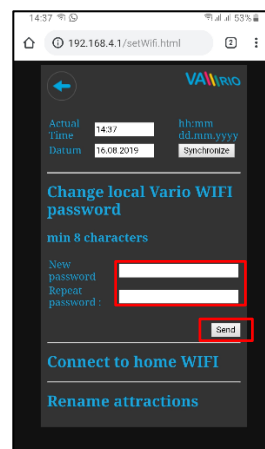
14:37 53%

192.168.4.1/setWifi.html

2

VA RIO

Actual Time 14:37 hh:mm

Datum 16.08.2019 dd.mm.yyyy

Synchronize

Change local Vario WIFI password

min 8 characters

New password

Repeat password :

Send

Connect to home WIFI

Rename attractions